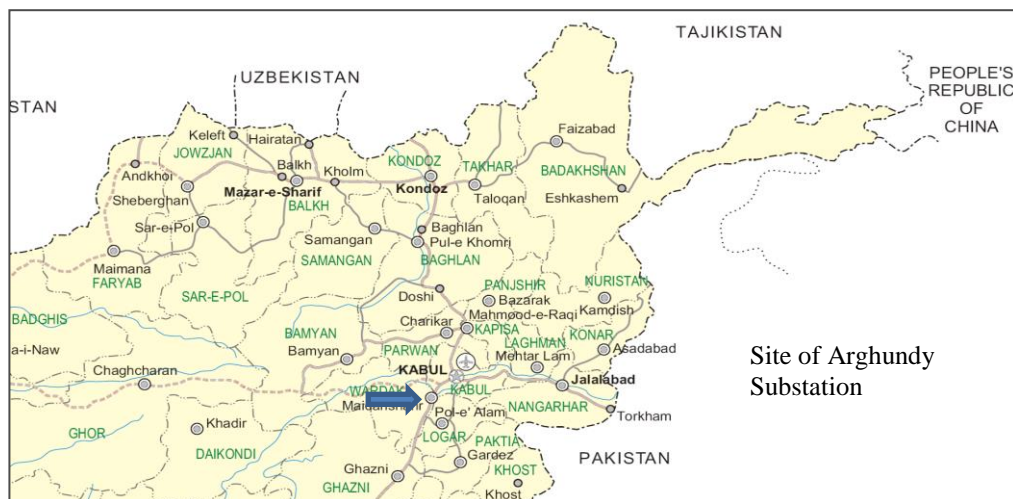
TAJIKISTAN
UZBEKISTAN
STAN
PEOPLE'S REPUBLIC OF CHINA
Keleft
Hairatan
JOWZJAN
Andkhoi
Balkh
Kholm
KONDOZ
TAKHAR
Faizabad
BADAKHSHAN
Mazar-e-Sharif
Kondoz
Taloqan
Eshkashem
Sheberghan
BALKH
Sar-e-Pol
Samangan
Baghlan
Pul-e Khomri
Maimana
SAMANGAN
BAGHLAN
FARYAB
SAR-E-POL
Doshi
PANJSHIR
NURISTAN
Bazarak
BADGHIS
Charikar
Mahmood-e-Raqi
Kamdish
KAPISA
KONAR
a-i-Naw
BAMYAN
LAGHMAN
Bamyan
PARWAN
Mehtar Lam
Asadabad
Chaghcharan
KABUL
Jalalabad
WARDAK
KABUL
Maidanshar
Pol-e' Alam
NANGARHAR
Torkham
Khadir
GHOR
LOGAR
PAKTIA
DAIKONDI
Gardez
KHOST
PAKISTAN
Ghazni
GHAZNI
Khost
Site of Arghundy Substation